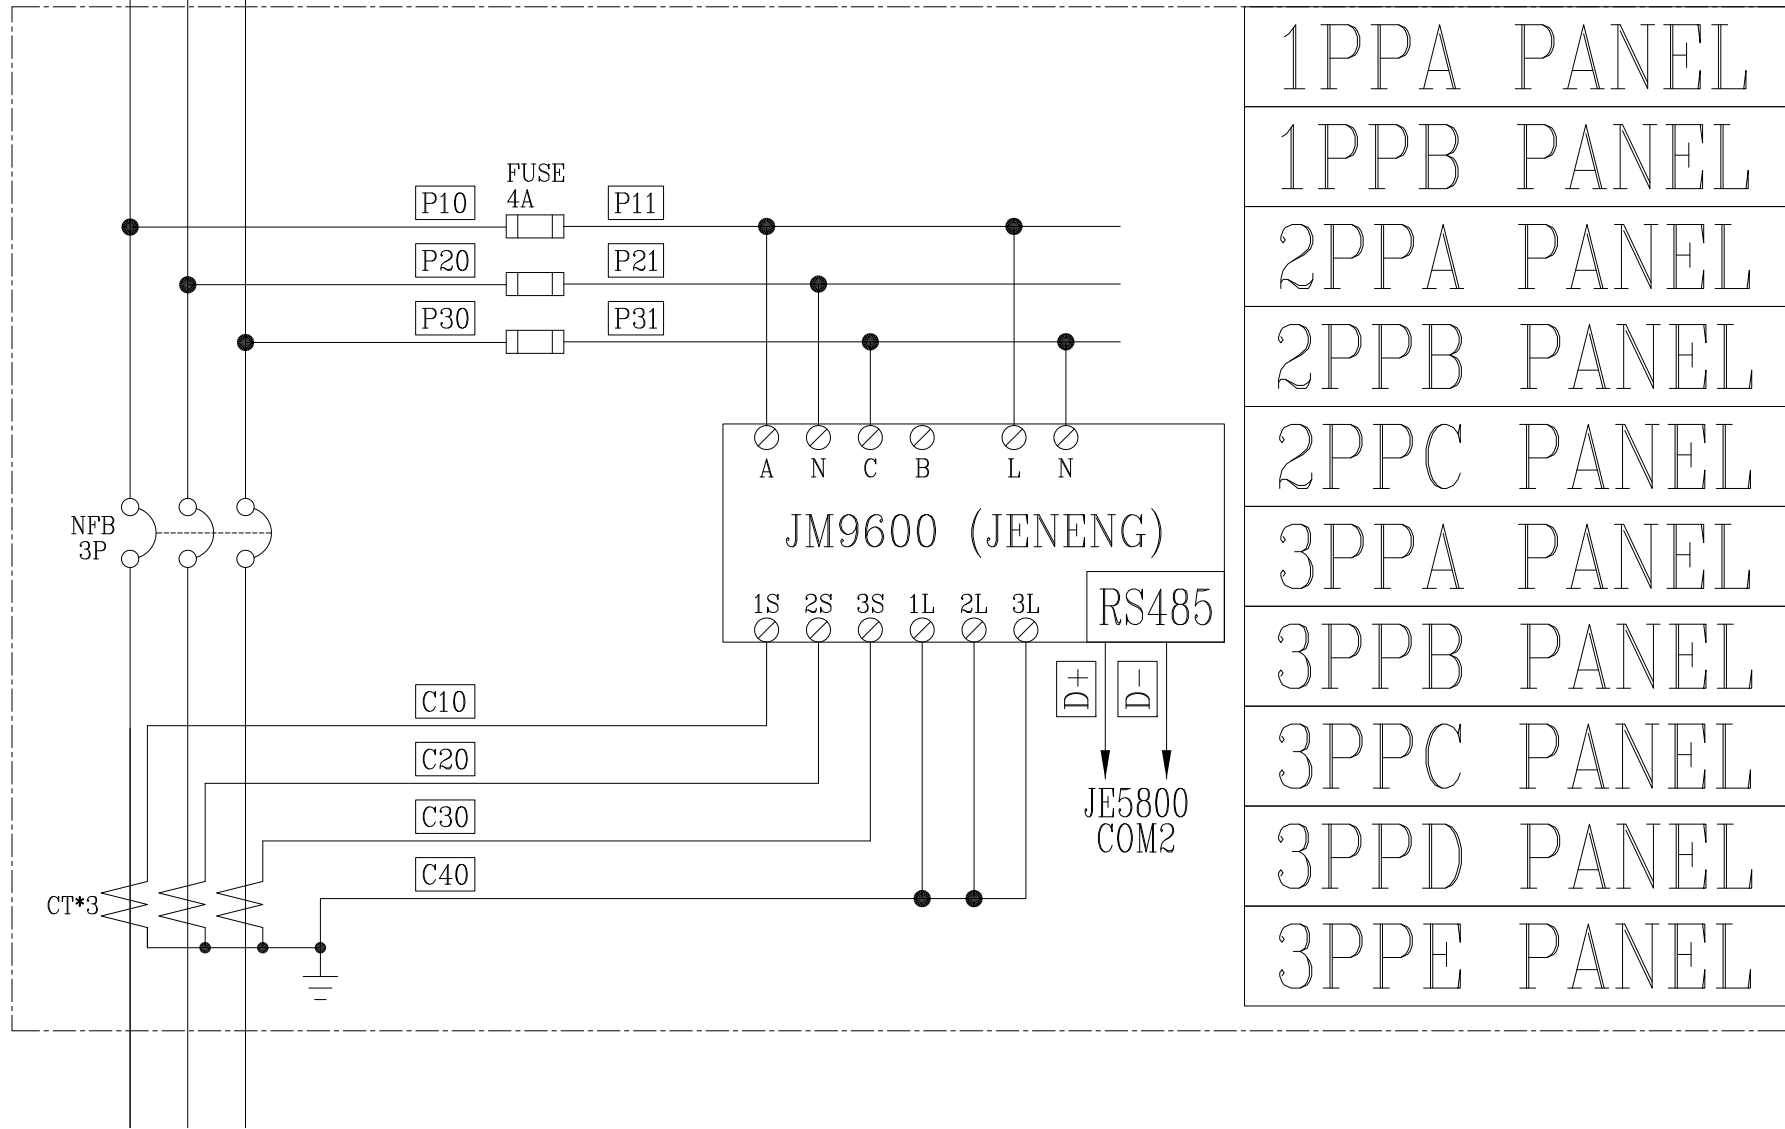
FUSE
4A
P10
P11
P20
P21
P30
P31

A N C B L N
JM9600 (JENENG)
RS485
1S 2S 3S 1L 2L 3L

NFB
3P

C10
C20
C30
C40

D+
D−
JE5800
COM2

CT*3

1PPA PANEL
1PPB PANEL
2PPA PANEL
2PPB PANEL
2PPC PANEL
3PPA PANEL
3PPB PANEL
3PPC PANEL
3PPD PANEL
3PPE PANEL